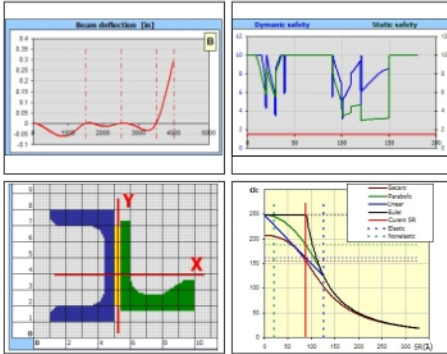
Beam deflection [in]

B

0.4
0.35
0.3
0.25
0.2
0.15
0.1
0.05
0
-0.05
-0.1

0
1000
2000
3000
4000
5000

Dynamic safety
Static safety

12
10
8
6
4
2
0

0
50
100
150
200

Y
X

9
8
7
6
5
4
3
2
1
0

0
2
4
6
8
10

Secant
Parabolic
Linear
Euler
Curent SR
Elastic
Nonelastic

250
200
150
100
50
0

0
50
100
150
200
250
300
350
SR(1)